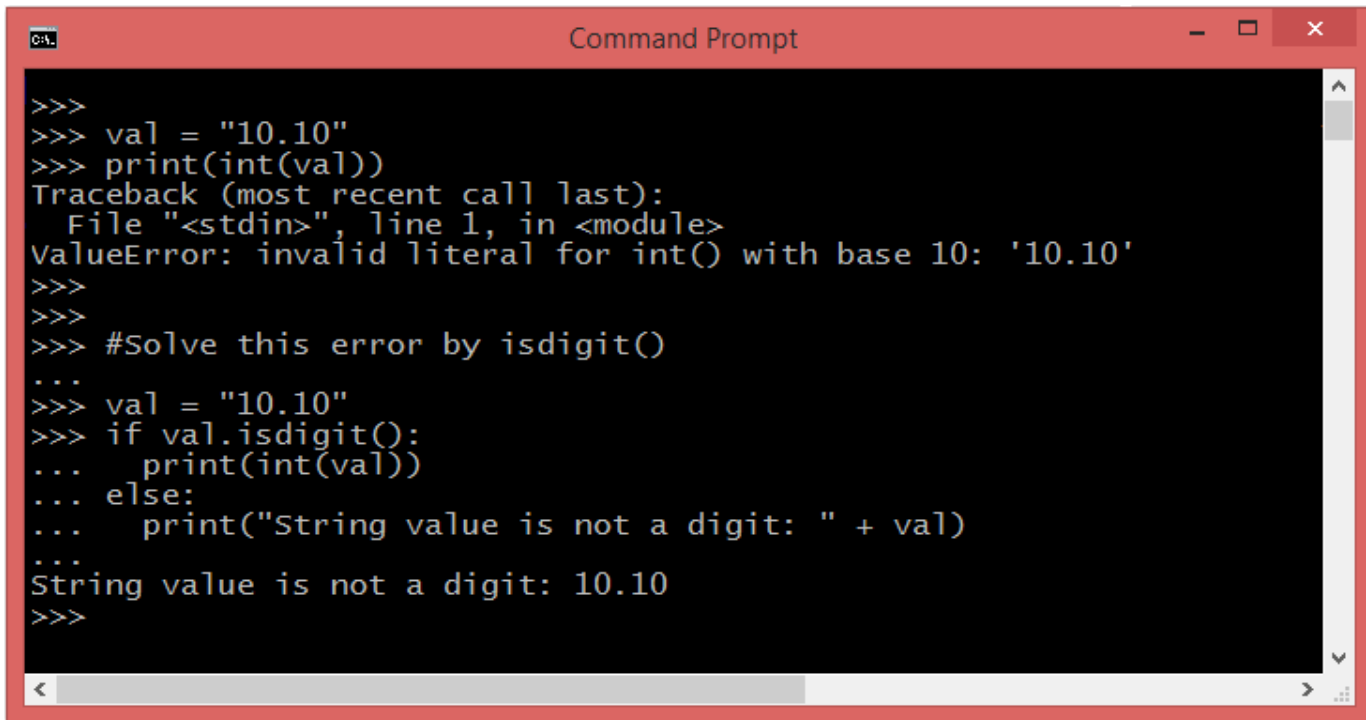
C:\

Command Prompt

>>>
>>> val = "10.10"
>>> print(int(val))
Traceback (most recent call last):
  File "<stdin>", line 1, in <module>
ValueError: invalid literal for int() with base 10: '10.10'
>>>
>>>
>>> #Solve this error by isdigit()
...
>>> val = "10.10"
>>> if val.isdigit():
...   print(int(val))
... else:
...   print("String value is not a digit: " + val)
...
String value is not a digit: 10.10
>>>